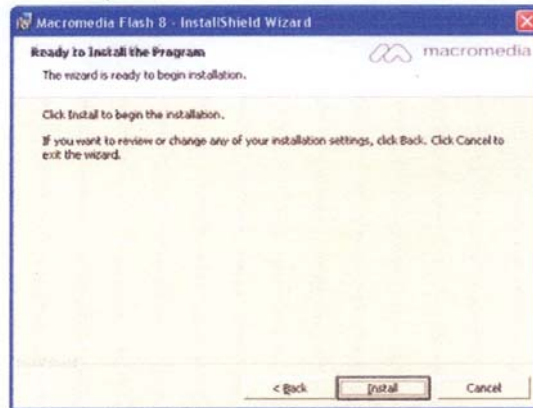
Macromedia Flash 8 - InstallShield Wizard

Ready to Install the Program

The wizard is ready to begin installation.

macromedia

Click Install to begin the installation.

If you want to review or change any of your installation settings, click Back. Click Cancel to exit the wizard.

InstallShield

< Back

Install

Cancel